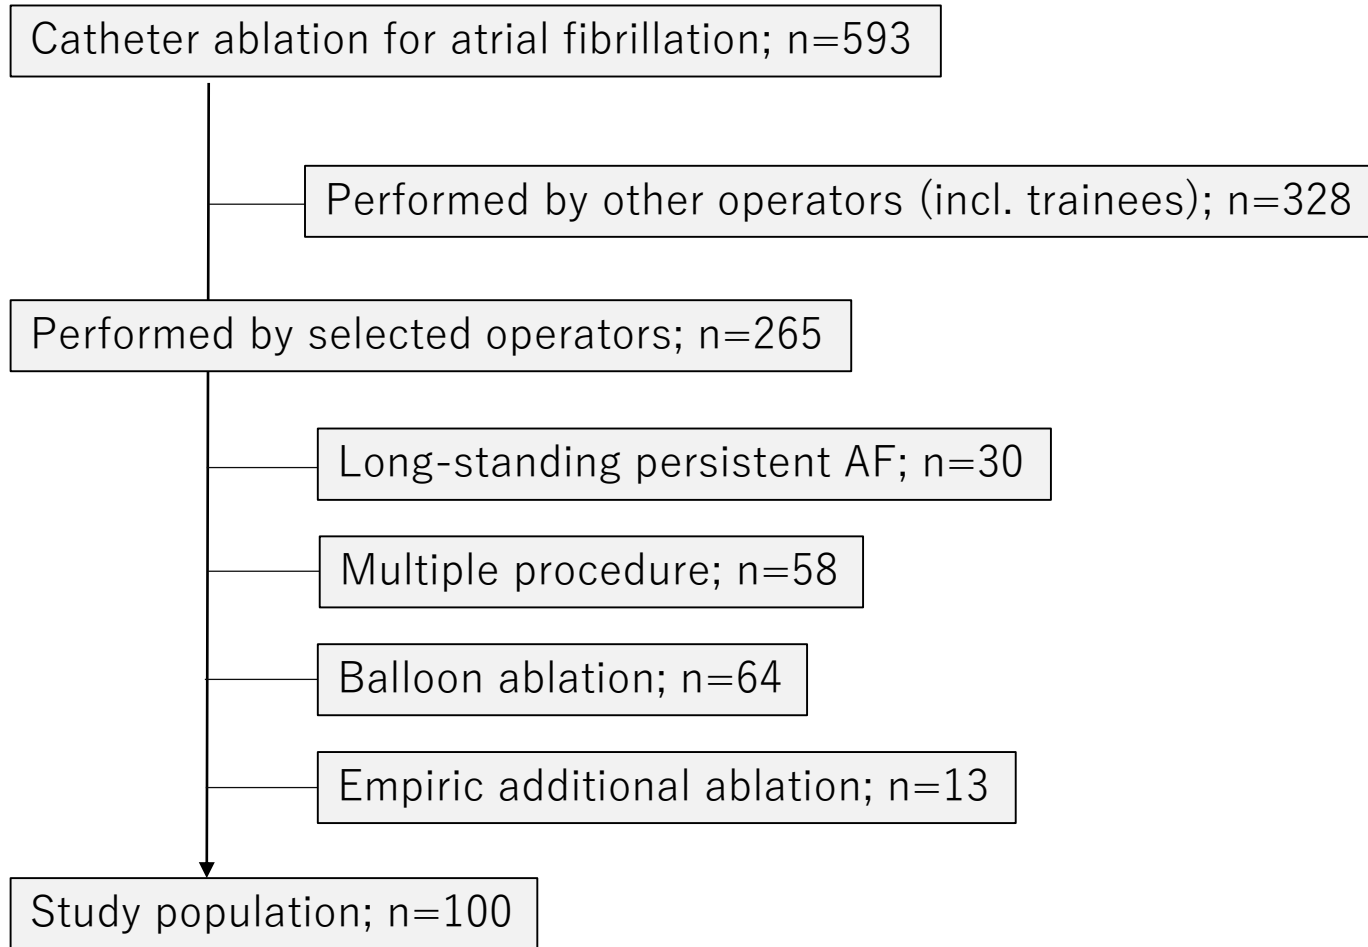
Catheter ablation for atrial fibrillation; n=593

Performed by other operators (incl. trainees); n=328

Performed by selected operators; n=265

Long-standing persistent AF; n=30

Multiple procedure; n=58

Balloon ablation; n=64

Empiric additional ablation; n=13

Study population; n=100